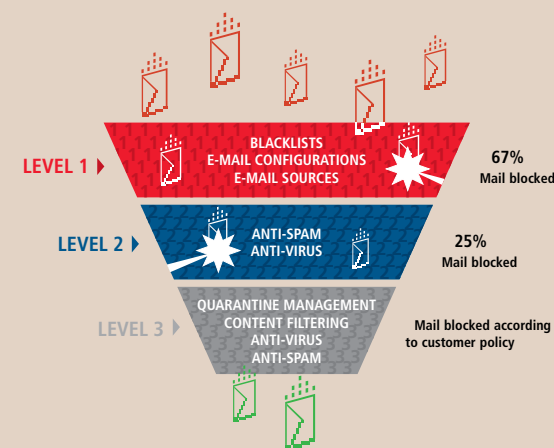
LEVEL 1

BLACKLISTS
E-MAIL CONFIGURATIONS
E-MAIL SOURCES

67%
Mail blocked

LEVEL 2

ANTI-SPAM
ANTI-VIRUS

25%
Mail blocked

LEVEL 3

QUARANTINE MANAGEMENT
CONTENT FILTERING
ANTI-VIRUS
ANTI-SPAM

Mail blocked according to customer policy